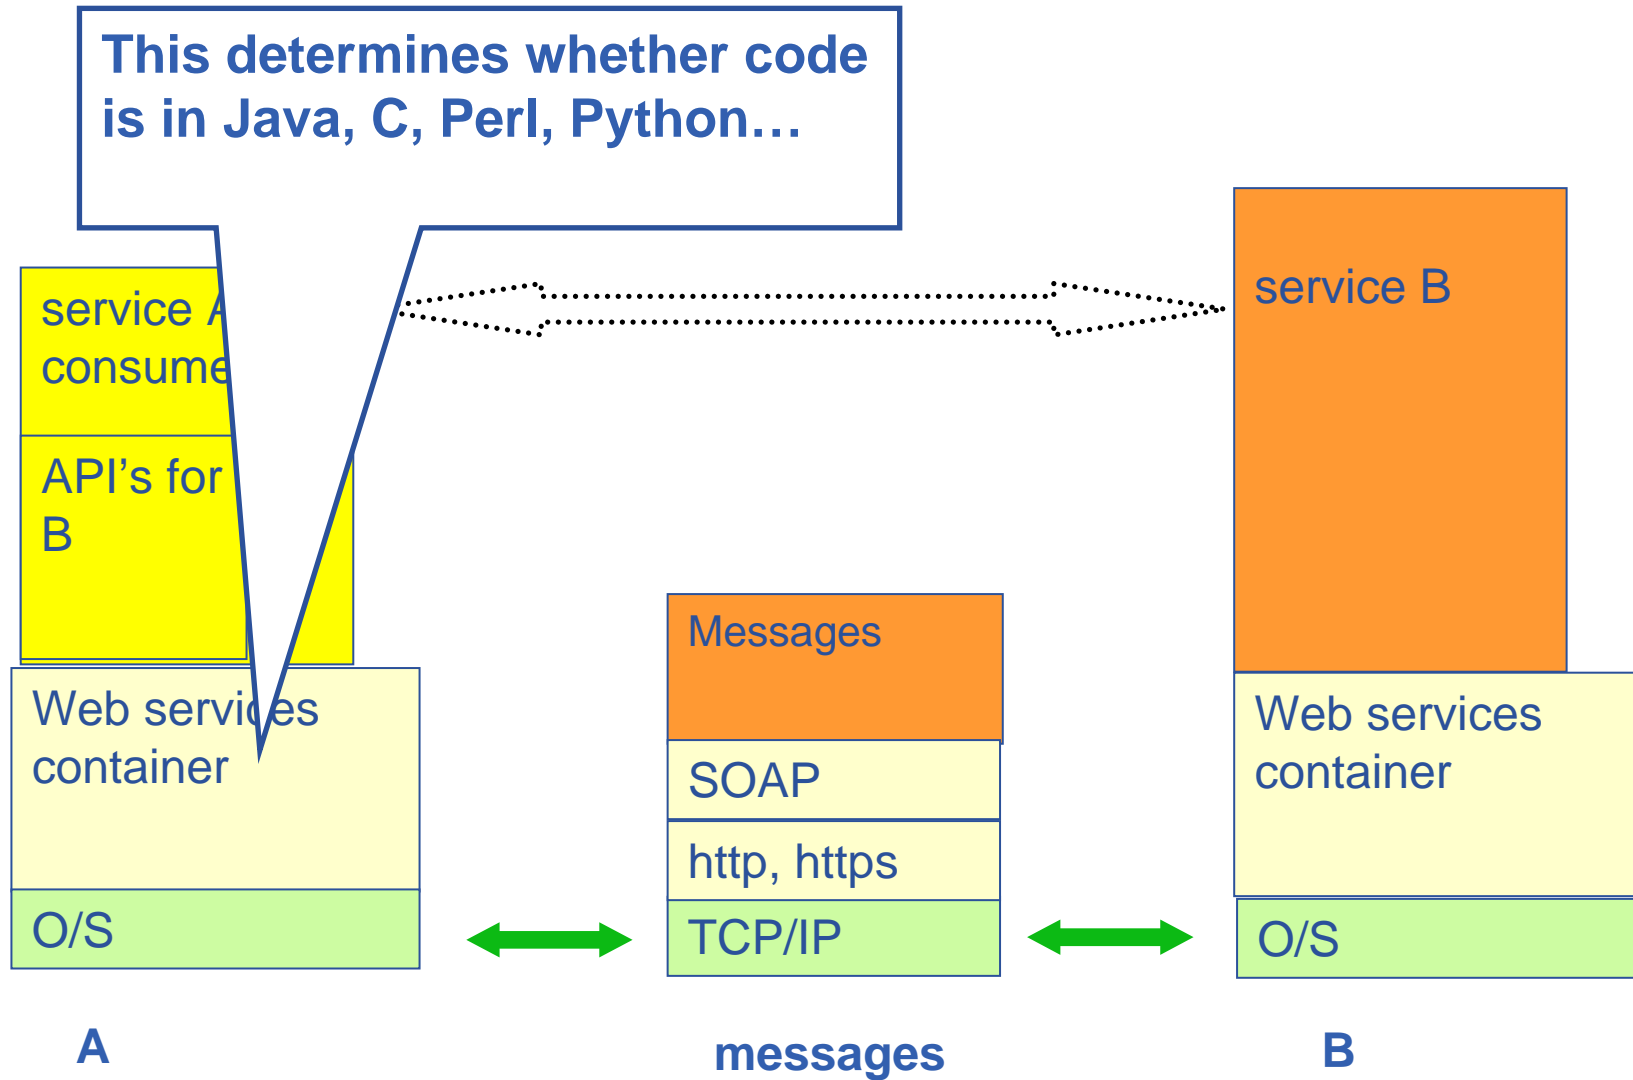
This determines whether code is in Java, C, Perl, Python…

service A consume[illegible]

API's for B

Web services container

O/S

service B

Web services container

O/S

Messages

SOAP

http, https

TCP/IP

A

messages

B